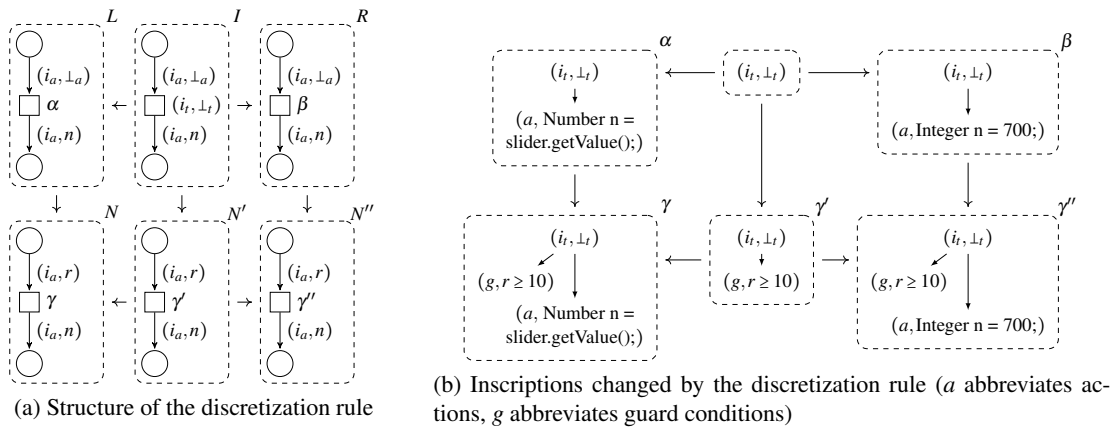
$L$ $I$ $R$

$(i_a, \bot_a)$ $\alpha$ $(i_a, n)$ $\leftarrow$ $(i_a, \bot_a)$ $(i_t, \bot_t)$ $(i_a, n)$ $\rightarrow$ $(i_a, \bot_a)$ $\beta$ $(i_a, n)$

$N$ $N'$ $N''$

$(i_a, r)$ $\gamma$ $(i_a, n)$ $\leftarrow$ $(i_a, r)$ $\gamma'$ $(i_a, n)$ $\rightarrow$ $(i_a, r)$ $\gamma''$ $(i_a, n)$

(a) Structure of the discretization rule

$\alpha$
$(i_t, \bot_t)$
($a$, Number n = slider.getValue();)

$(i_t, \bot_t)$

$\beta$
$(i_t, \bot_t)$
($a$, Integer n = 700;)

$\gamma$
$(i_t, \bot_t)$
$(g, r \geq 10)$
($a$, Number n = slider.getValue();)

$\gamma'$
$(i_t, \bot_t)$
$(g, r \geq 10)$

$\gamma''$
$(i_t, \bot_t)$
$(g, r \geq 10)$
($a$, Integer n = 700;)

(b) Inscriptions changed by the discretization rule ($a$ abbreviates actions, $g$ abbreviates guard conditions)